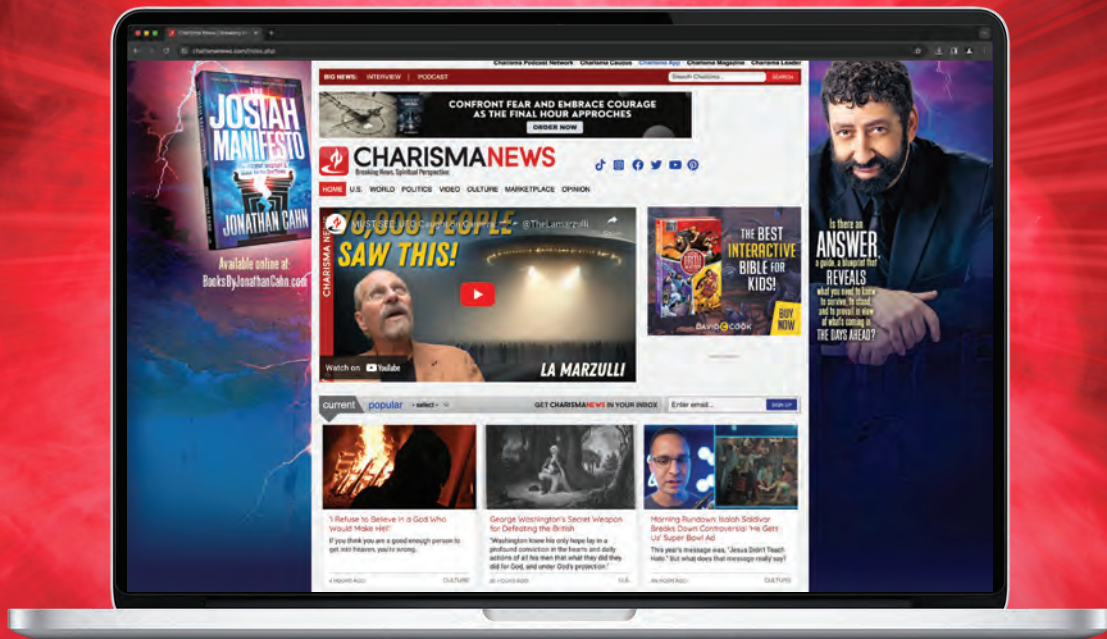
Charisma News | Breaking Ch

charismanews.com/index.php

Charisma Podcast Network Charisma Caucus Charisma App Charisma Magazine Charisma Leader

BIG NEWS: INTERVIEW | PODCAST

Search Charisma... SEARCH

CONFRONT FEAR AND EMBRACE COURAGE AS THE FINAL HOUR APPROCHES

ORDER NOW

CHARISMANEWS
Breaking News. Spiritual Perspective.

HOME U.S. WORLD POLITICS VIDEO CULTURE MARKETPLACE OPINION

THE JOSIAH MANIFESTO

JONATHAN CAHN

Available online at BooksByJonathanCahn.com

70,000 PEOPLE SAW THIS!

@TheLamarzulli

CHARISMA NEWS

Watch on YouTube

LA MARZULLI

THE BEST INTERACTIVE BIBLE FOR KIDS!

DAVID C COOK

BUY NOW

Is there an ANSWER, a guide, a blueprint that REVEALS what you need to know to survive, to stand, and to prevail in view of what's coming in THE DAYS AHEAD?

current popular - select -

GET CHARISMANEWS IN YOUR INBOX Enter email... SIGN UP

'I Refuse to Believe in a God Who Would Make Hell'

If you think you are a good enough person to get into heaven, you're wrong.

4 HOURS AGO CULTURE

George Washington's Secret Weapon for Defeating the British

"Washington knew his only hope lay in a profound conviction in the hearts and daily actions of all his men that what they did they did for God, and under God's protection."

20 HOURS AGO U.S.

Morning Rundown: Isaiah Saldivar Breaks Down Controversial 'He Gets Us' Super Bowl Ad

This year's message was, "Jesus Didn't Teach Hate." But what does that message really say?

AN HOUR AGO CULTURE